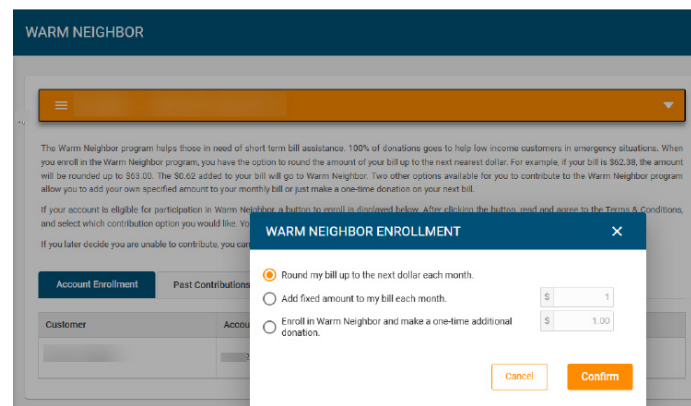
WARM NEIGHBOR

The Warm Neighbor program helps those in need of short term bill assistance. 100% of donations goes to help low income customers in emergency situations. When you enroll in the Warm Neighbor program, you have the option to round the amount of your bill up to the next nearest dollar. For example, if your bill is $62.38, the amount will be rounded up to $63.00. The $0.62 added to your bill will go to Warm Neighbor. Two other options available for you to contribute to the Warm Neighbor program allow you to add your own specified amount to your monthly bill or just make a one-time donation on your next bill.

If your account is eligible for participation in Warm Neighbor, a button to enroll is displayed below. After clicking the button, read and agree to the Terms & Conditions, and select which contribution option you would like. Yo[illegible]

If you later decide you are unable to contribute, you can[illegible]

Account Enrollment

Past Contributions

Customer

Accou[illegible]

WARM NEIGHBOR ENROLLMENT

Round my bill up to the next dollar each month.

Add fixed amount to my bill each month.

$ 1

Enroll in Warm Neighbor and make a one-time additional donation.

$ 1.00

Cancel

Confirm